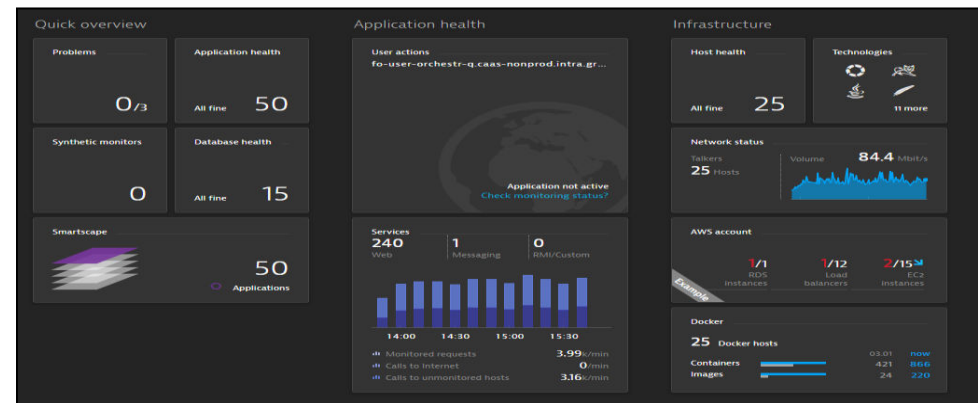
Quick overview

Problems

0/3

Application health

All fine 50

Synthetic monitors

0

Database health

All fine 15

Smartscape

50

Applications

Application health

User actions

fo-user-orchestr-q.caas-nonprod.intra.gr...

Application not active

Check monitoring status?

Services

240 Web

1 Messaging

0 RMI/Custom

14:00 14:30 15:00 15:30

Monitored requests 3.99k/min

Calls to Internet 0/min

Calls to unmonitored hosts 3.16k/min

Infrastructure

Host health

All fine 25

Technologies

11 more

Network status

Talkers

25 Hosts

Volume 84.4 Mbit/s

AWS account

1/1 RDS instances

1/12 Load balancers

2/15 EC2 instances

Example

Docker

25 Docker hosts

03.01 now

Containers 421 866

Images 24 220